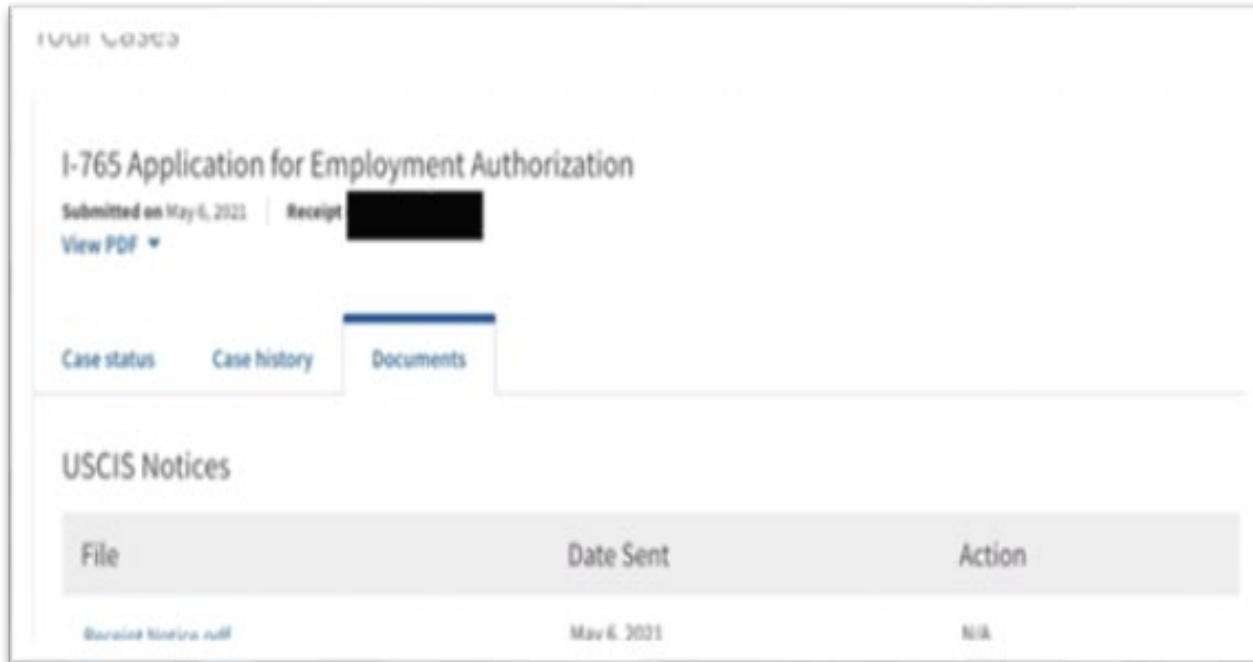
Your Cases

I-765 Application for Employment Authorization

Submitted on May 6, 2021 | Receipt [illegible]

View PDF ▾

Case status Case history Documents

USCIS Notices

| File | Date Sent | Action |
|---|---|---|
| Receipt Notice.pdf | May 6, 2021 | N/A |